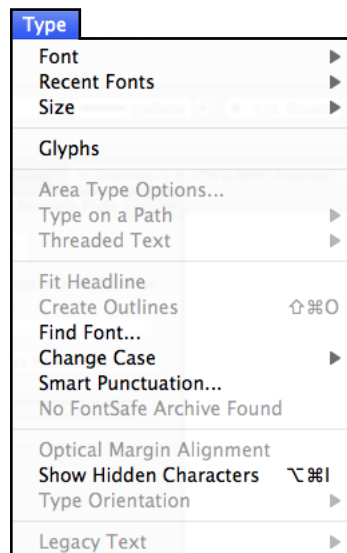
Type
Font
Recent Fonts
Size

Glyphs

Area Type Options...
Type on a Path
Threaded Text

Fit Headline
Create Outlines ⇧⌘O
Find Font...
Change Case
Smart Punctuation...
No FontSafe Archive Found

Optical Margin Alignment
Show Hidden Characters ⌥⌘I
Type Orientation

Legacy Text